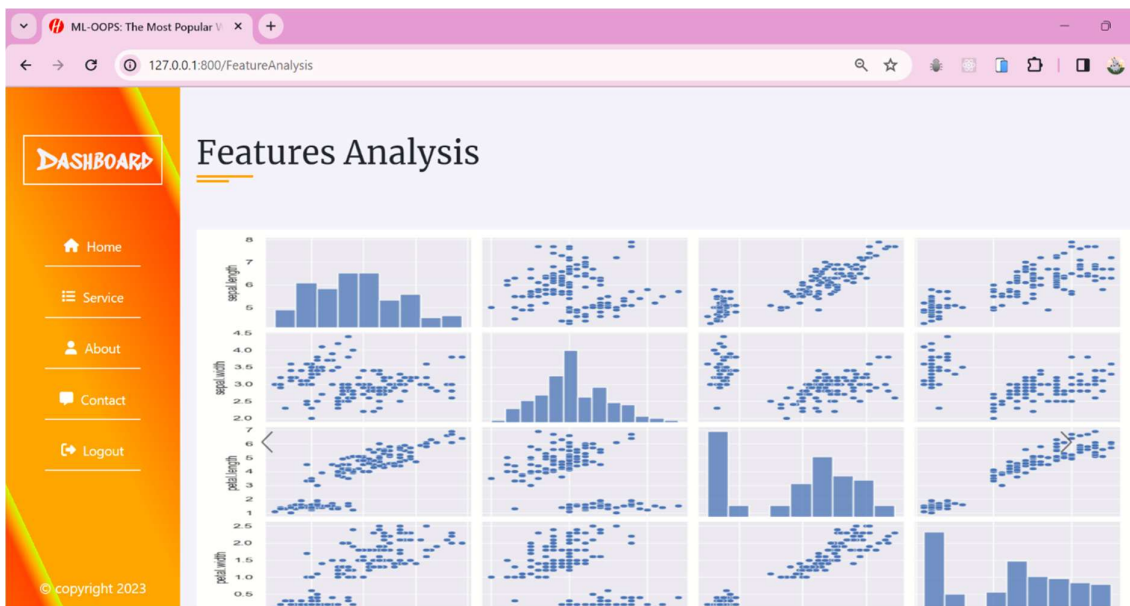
ML-OOPS: The Most Popular V ×
+
127.0.0.1:800/FeatureAnalysis

DASHBOARD

Home
Service
About
Contact
Logout

© copyright 2023

Features Analysis

sepal length
8
7
6
5

sepal width
4.5
4.0
3.5
3.0
2.5
2.0

petal length
7
6
5
4
3
2
1

petal width
2.5
2.0
1.5
1.0
0.5